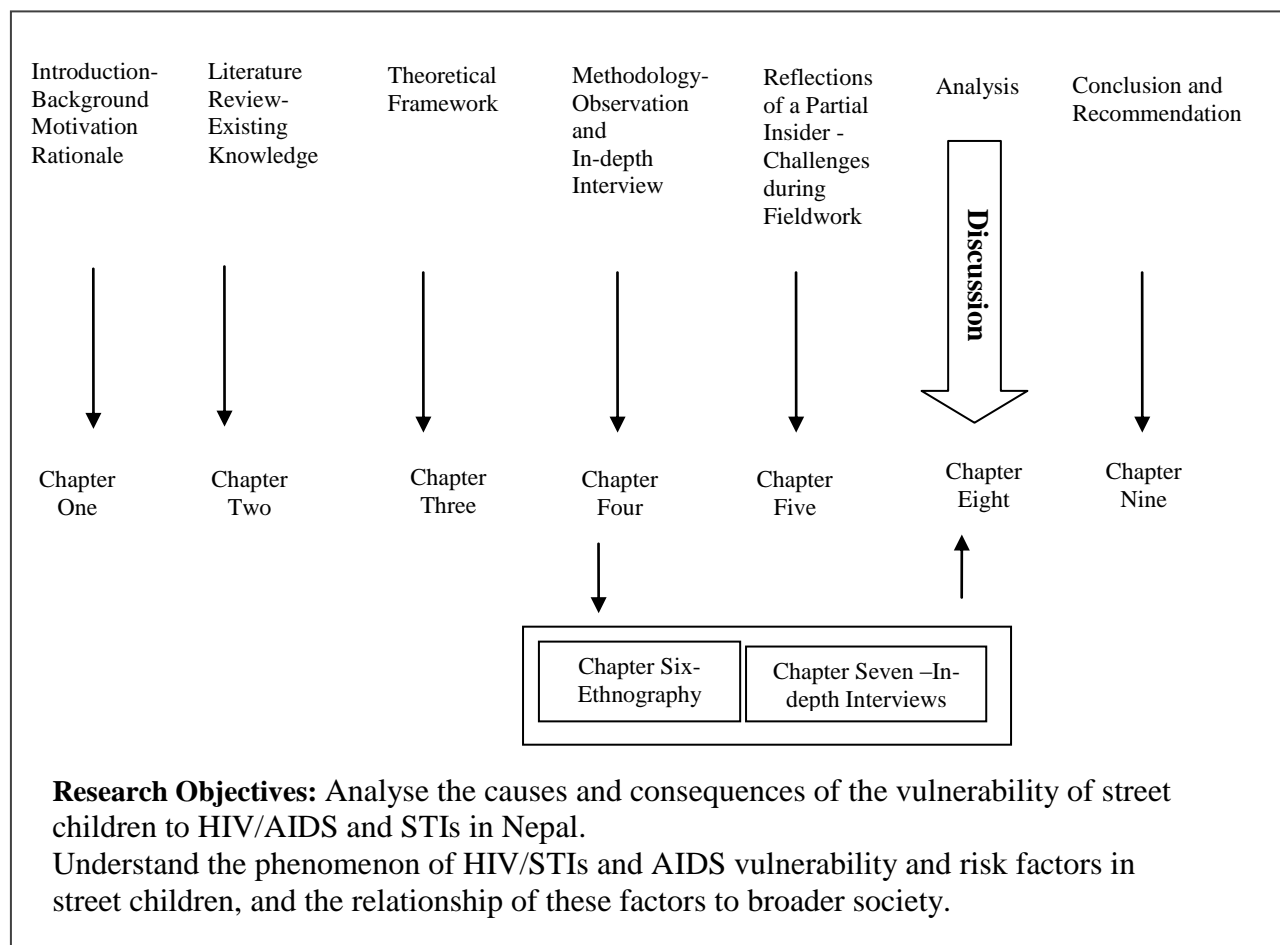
Introduction-Background Motivation Rationale

Literature Review-Existing Knowledge

Theoretical Framework

Methodology-Observation and In-depth Interview

Reflections of a Partial Insider - Challenges during Fieldwork

Analysis

Conclusion and Recommendation

Discussion

Chapter One

Chapter Two

Chapter Three

Chapter Four

Chapter Five

Chapter Eight

Chapter Nine

Chapter Six-Ethnography

Chapter Seven –In-depth Interviews

**Research Objectives:** Analyse the causes and consequences of the vulnerability of street children to HIV/AIDS and STIs in Nepal.
Understand the phenomenon of HIV/STIs and AIDS vulnerability and risk factors in street children, and the relationship of these factors to broader society.